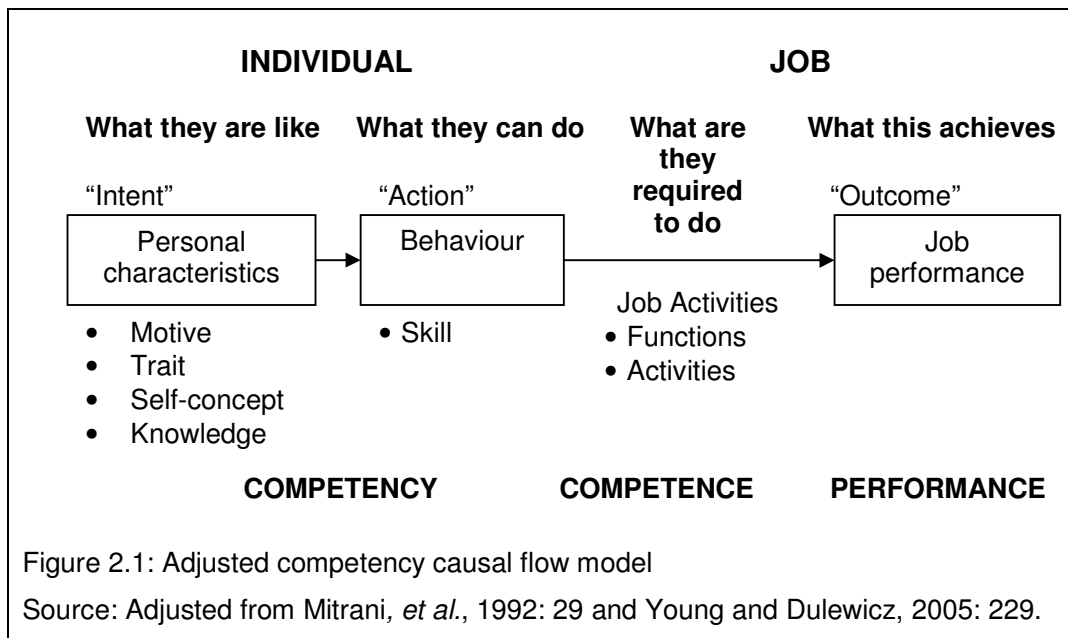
INDIVIDUAL

JOB

What they are like

What they can do

What are they required to do

What this achieves

“Intent”

Personal characteristics

“Action”

Behaviour

“Outcome”

Job performance

- Motive
- Trait
- Self-concept
- Knowledge

- Skill

Job Activities
- Functions
- Activities

COMPETENCY

COMPETENCE

PERFORMANCE

Figure 2.1: Adjusted competency causal flow model

Source: Adjusted from Mitrani, et al., 1992: 29 and Young and Dulewicz, 2005: 229.